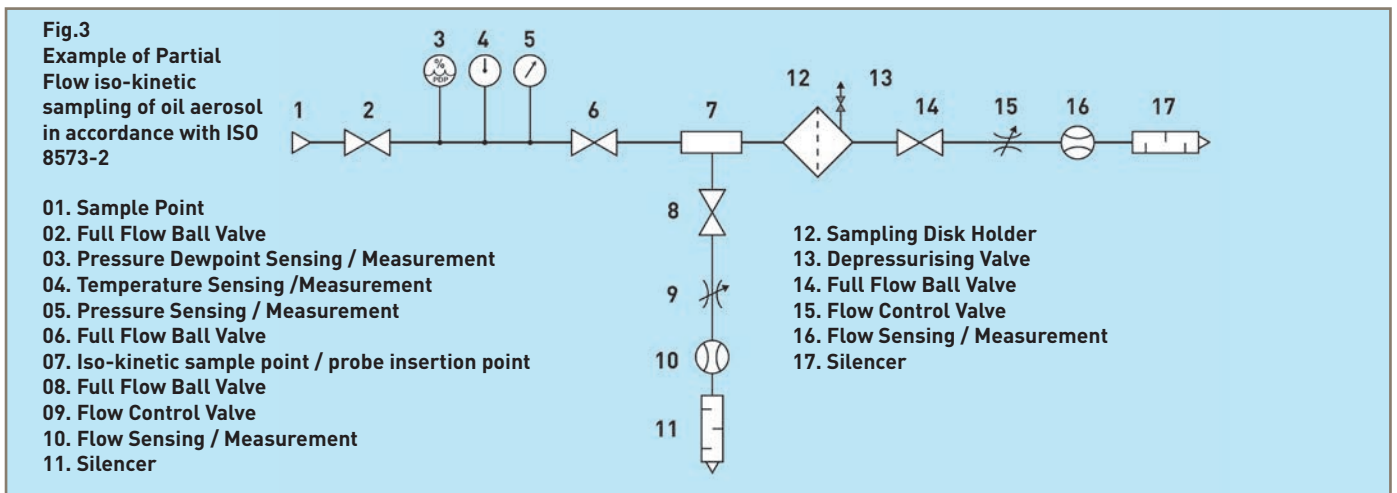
Fig.3
Example of Partial Flow iso-kinetic sampling of oil aerosol in accordance with ISO 8573-2

1 2 3 % PDP 4 5 6 7 12 13 14 15 16 17

8
9
10
11

01. Sample Point
02. Full Flow Ball Valve
03. Pressure Dewpoint Sensing / Measurement
04. Temperature Sensing /Measurement
05. Pressure Sensing / Measurement
06. Full Flow Ball Valve
07. Iso-kinetic sample point / probe insertion point
08. Full Flow Ball Valve
09. Flow Control Valve
10. Flow Sensing / Measurement
11. Silencer

12. Sampling Disk Holder
13. Depressurising Valve
14. Full Flow Ball Valve
15. Flow Control Valve
16. Flow Sensing / Measurement
17. Silencer